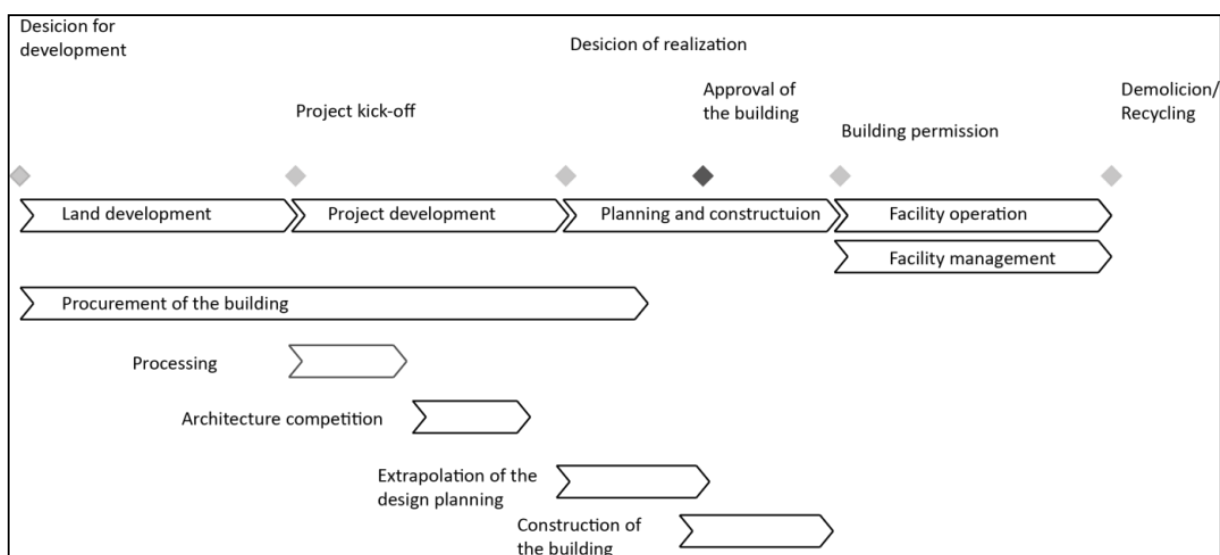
Desicion for development

Desicion of realization

Project kick-off

Approval of the building

Building permission

Demolicion/ Recycling

Land development

Project development

Planning and constructuion

Facility operation

Facility management

Procurement of the building

Processing

Architecture competition

Extrapolation of the design planning

Construction of the building